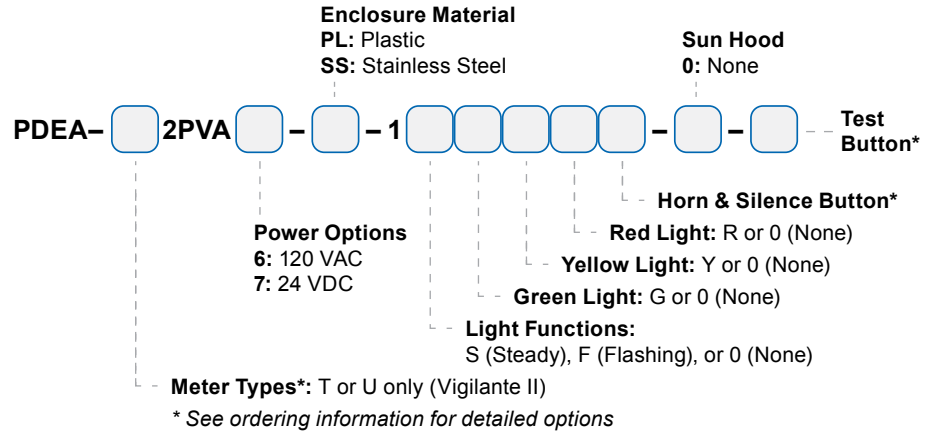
**Enclosure Material**
**PL:** Plastic
**SS:** Stainless Steel

**Sun Hood**
**0:** None

PDEA– [ ] 2PVA [ ] – [ ] – 1 [ ] [ ] [ ] [ ] [ ] – [ ] – [ ]

**Test Button***

**Horn & Silence Button***

**Red Light:** R or 0 (None)

**Yellow Light:** Y or 0 (None)

**Green Light:** G or 0 (None)

**Light Functions:**
S (Steady), F (Flashing), or 0 (None)

**Power Options**
**6:** 120 VAC
**7:** 24 VDC

**Meter Types*:** T or U only (Vigilante II)

*\* See ordering information for detailed options*